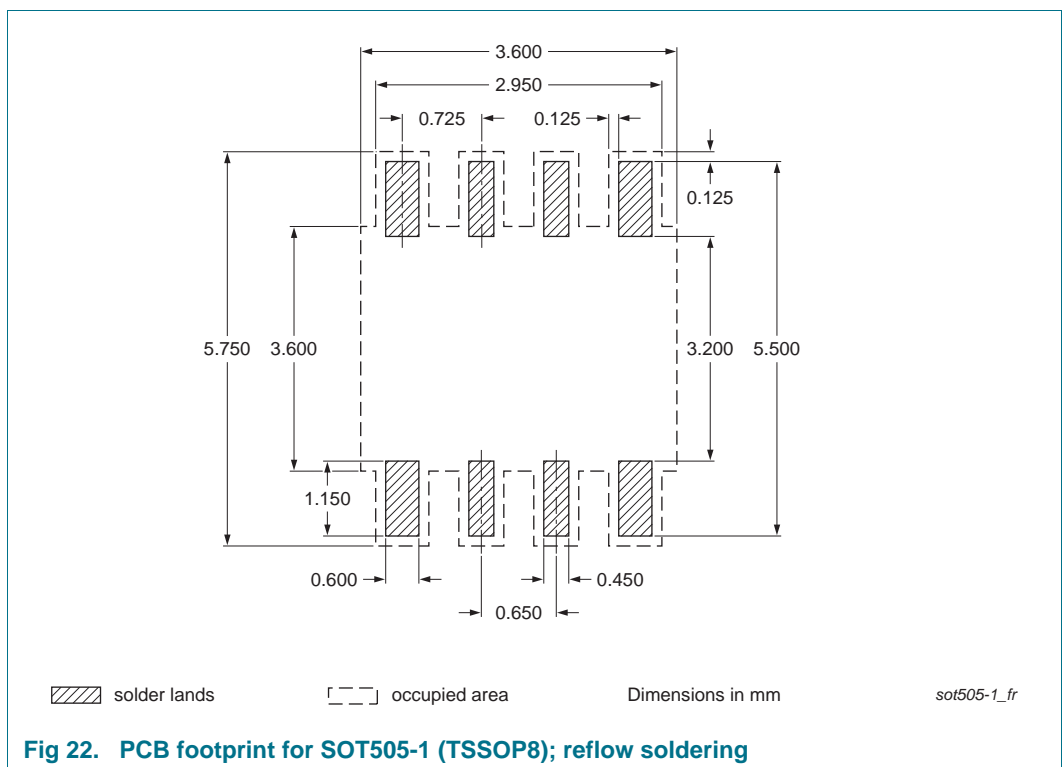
3.600

2.950

0.725

0.125

0.125

5.750

3.600

3.200

5.500

1.150

0.600

0.450

0.650

solder lands

occupied area

Dimensions in mm

sot505-1_fr

Fig 22. PCB footprint for SOT505-1 (TSSOP8); reflow soldering